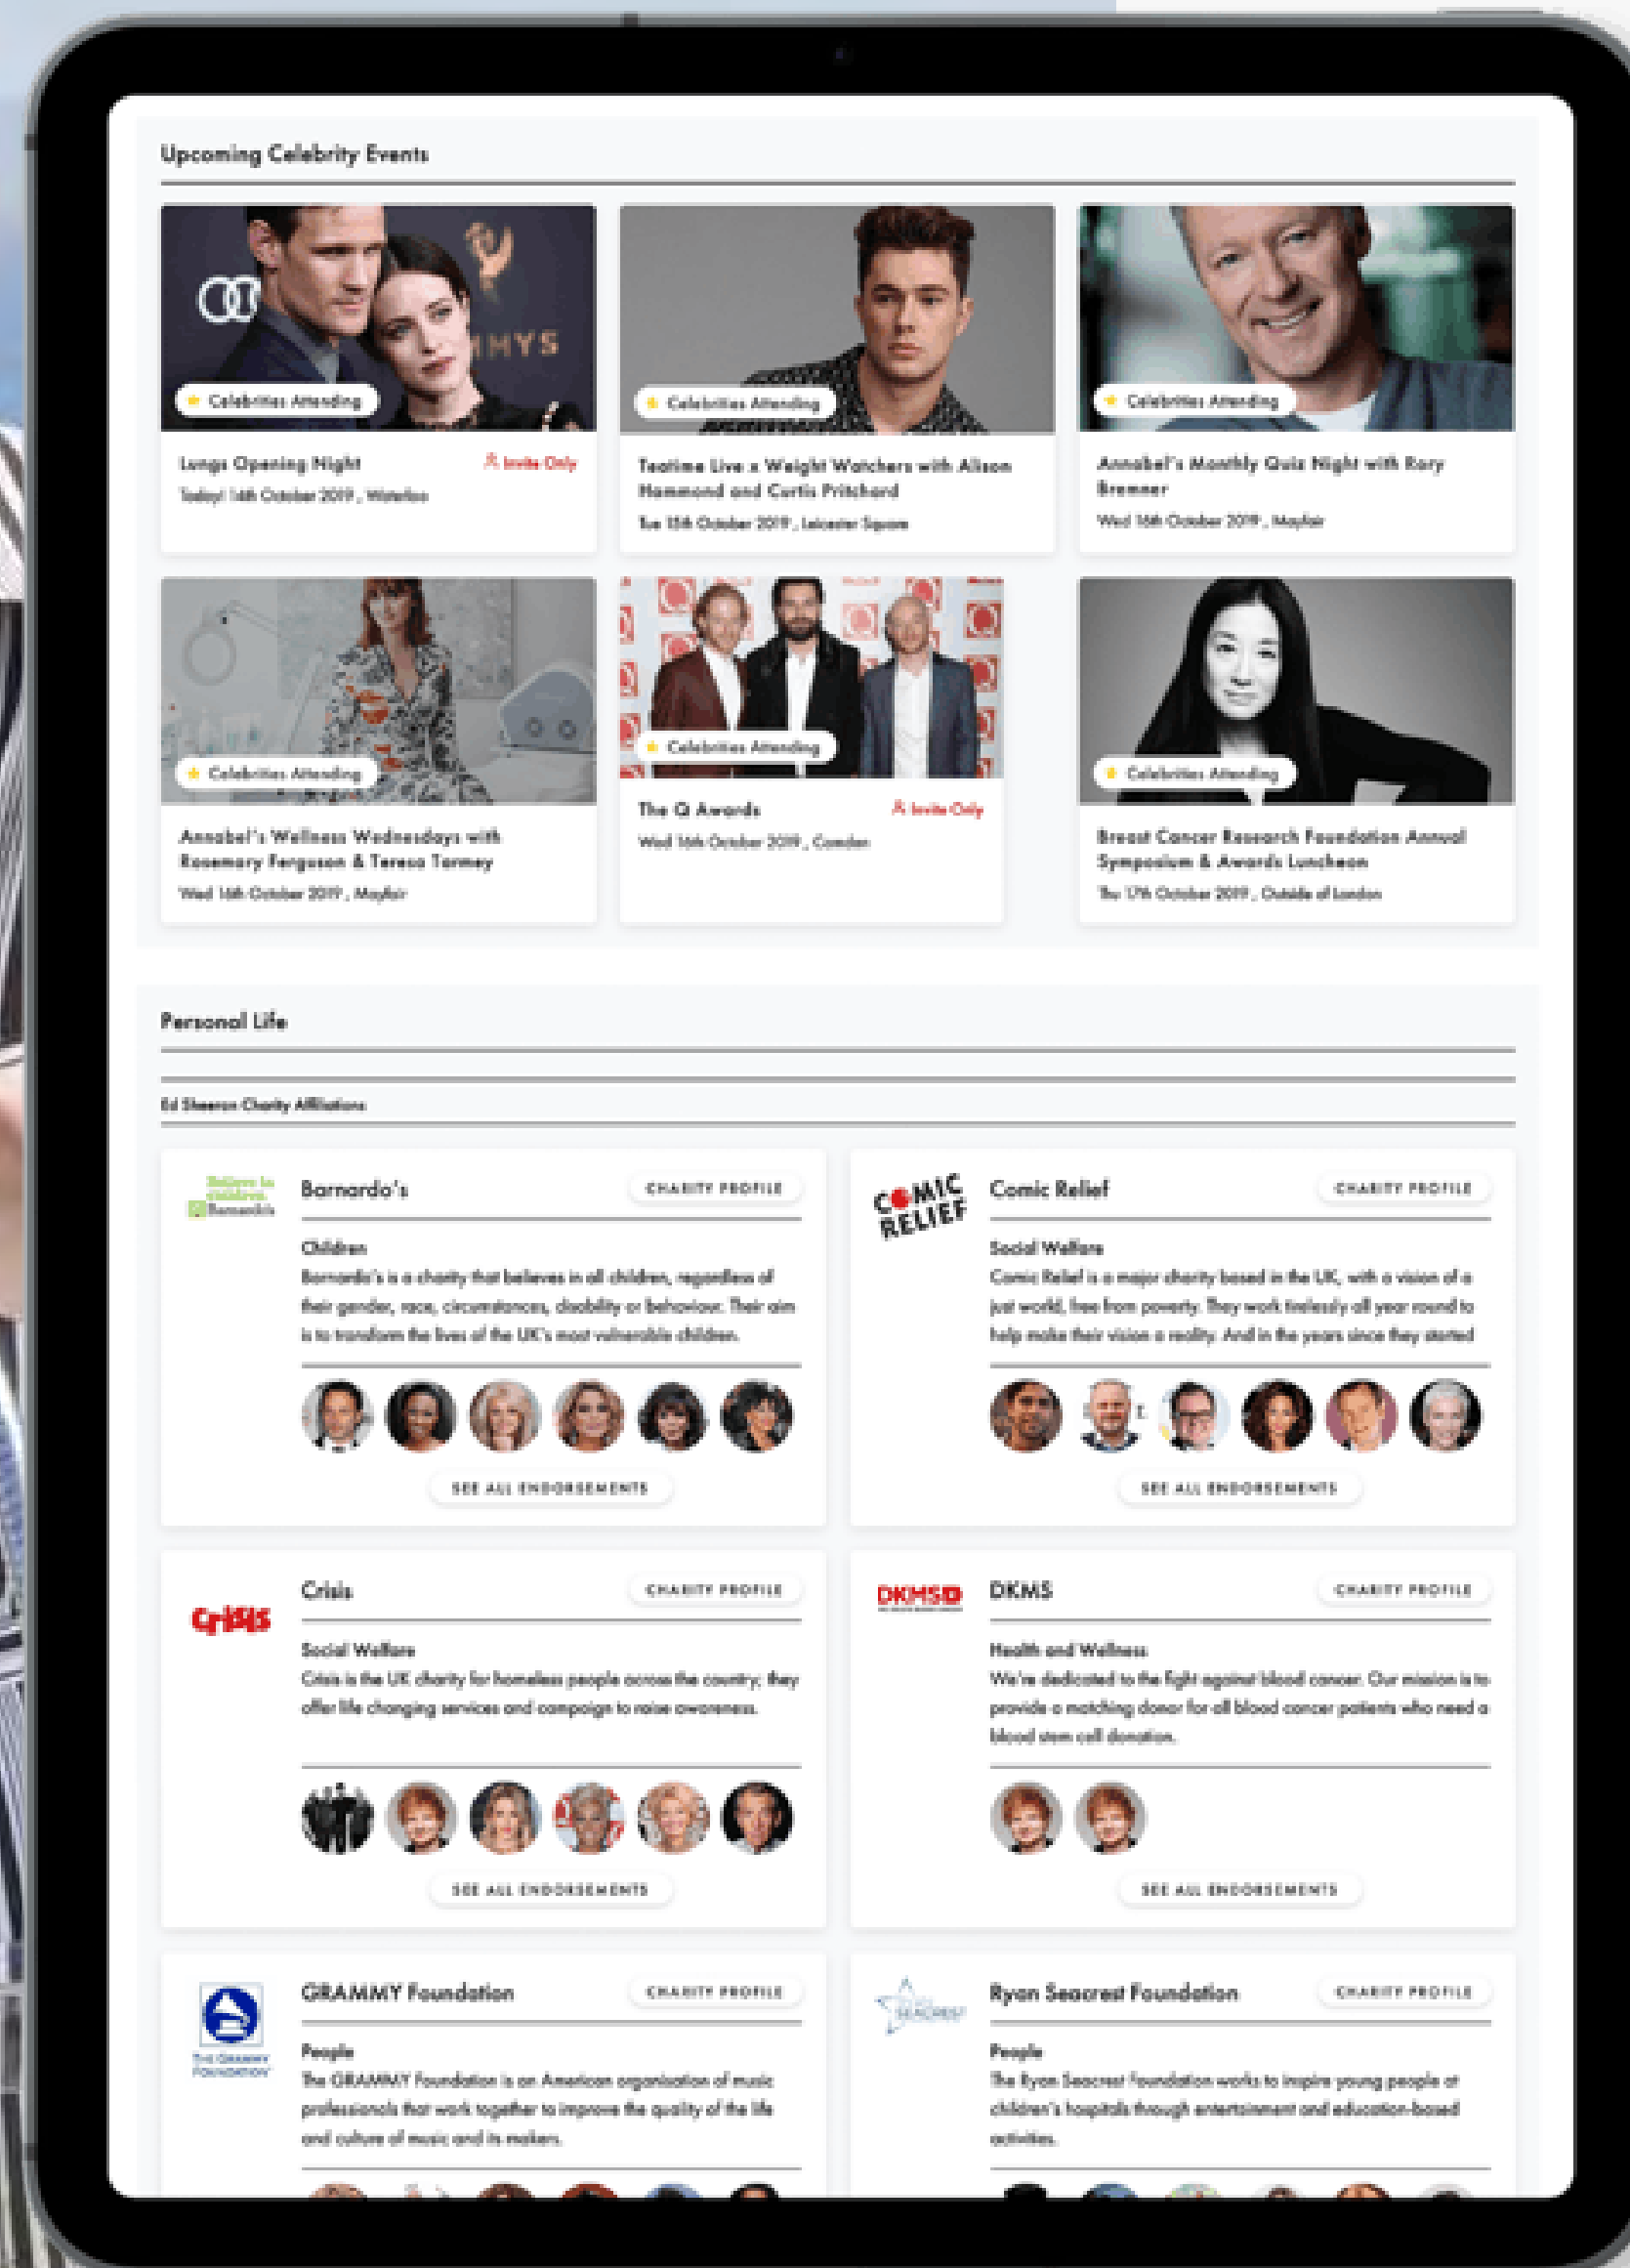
Upcoming Celebrity Events

Celebrities Attending

Lungs Opening Night

Invite Only

Today! 14th October 2019, Waterloo

Celebrities Attending

Teatime Live x Weight Watchers with Alison Hammond and Curtis Pritchard

Tue 15th October 2019, Leicester Square

Celebrities Attending

Annabel's Monthly Quiz Night with Rory Bremner

Wed 16th October 2019, Mayfair

Celebrities Attending

Annabel's Wellness Wednesdays with Rosemary Ferguson & Teresa Tarmey

Wed 16th October 2019, Mayfair

Celebrities Attending

The Q Awards

Invite Only

Wed 16th October 2019, Camden

Celebrities Attending

Breast Cancer Research Foundation Annual Symposium & Awards Luncheon

Thu 17th October 2019, Outside of London

Personal Life

Ed Sheeran Charity Affiliations

Believe in children Barnardo's

Barnardo's

CHARITY PROFILE

Children

Barnardo's is a charity that believes in all children, regardless of their gender, race, circumstances, disability or behaviour. Their aim is to transform the lives of the UK's most vulnerable children.

SEE ALL ENDORSEMENTS

COMIC RELIEF

Comic Relief

CHARITY PROFILE

Social Welfare

Comic Relief is a major charity based in the UK, with a vision of a just world, free from poverty. They work tirelessly all year round to help make their vision a reality. And in the years since they started

SEE ALL ENDORSEMENTS

Crisis

Crisis

CHARITY PROFILE

Social Welfare

Crisis is the UK charity for homeless people across the country; they offer life changing services and campaign to raise awareness.

SEE ALL ENDORSEMENTS

DKMS

DKMS

CHARITY PROFILE

Health and Wellness

We're dedicated to the fight against blood cancer. Our mission is to provide a matching donor for all blood cancer patients who need a blood stem cell donation.

SEE ALL ENDORSEMENTS

THE GRAMMY FOUNDATION

GRAMMY Foundation

CHARITY PROFILE

People

The GRAMMY Foundation is an American organisation of music professionals that work together to improve the quality of the life and culture of music and its makers.

Ryan Seacrest

Ryan Seacrest Foundation

CHARITY PROFILE

People

The Ryan Seacrest Foundation works to inspire young people at children's hospitals through entertainment and education-based activities.